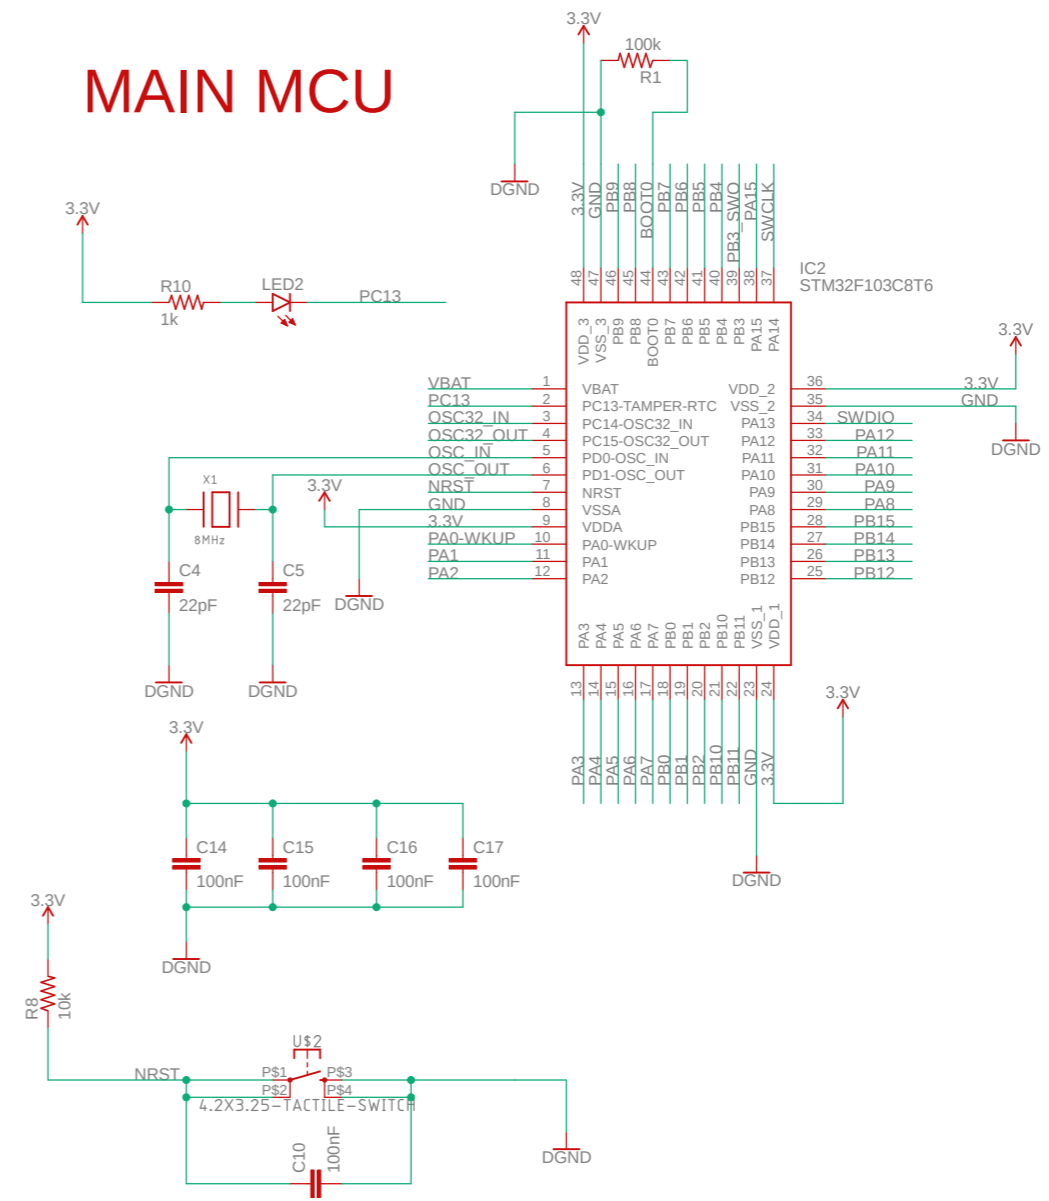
MAIN MCU

3.3V
R10
1k
LED2
PC13

3.3V
100k
R1
DGND
3.3V GND PB9 PB8 BOOT0 PB7 PB6 PB5 PB4 PB3_SWO PA15 SWCLK
48 47 46 45 44 43 42 41 40 39 38 37
VDD_3 VSS_3 PB9 PB8 BOOT0 PB7 PB6 PB5 PB4 PB3 PA15 PA14
IC2
STM32F103C8T6

VBAT 1 VBAT
PC13 2 PC13-TAMPER-RTC
OSC32_IN 3 PC14-OSC32_IN
OSC32_OUT 4 PC15-OSC32_OUT
OSC_IN 5 PD0-OSC_IN
OSC_OUT 6 PD1-OSC_OUT
NRST 7 NRST
GND 8 VSSA
3.3V 9 VDDA
PA0-WKUP 10 PA0-WKUP
PA1 11 PA1
PA2 12 PA2

VDD_2 36 3.3V
VSS_2 35 GND
PA13 34 SWDIO
PA12 33 PA12
PA11 32 PA11
PA10 31 PA10
PA9 30 PA9
PA8 29 PA8
PB15 28 PB15
PB14 27 PB14
PB13 26 PB13
PB12 25 PB12

3.3V
3.3V
DGND

X1
8MHz
3.3V
C4
22pF
C5
22pF
DGND
DGND
DGND

PA3 PA4 PA5 PA6 PA7 PB0 PB1 PB2 PB10 PB11 VSS_1 VDD_1
13 14 15 16 17 18 19 20 21 22 23 24
PA3 PA4 PA5 PA6 PA7 PB0 PB1 PB2 PB10 PB11 GND 3.3V
3.3V
DGND

3.3V
C14 100nF
C15 100nF
C16 100nF
C17 100nF
DGND

3.3V
R8
10k
U$2
NRST
P$1
P$2
P$3
P$4
4.2X3.25-TACTILE-SWITCH
DGND
C10
100nF